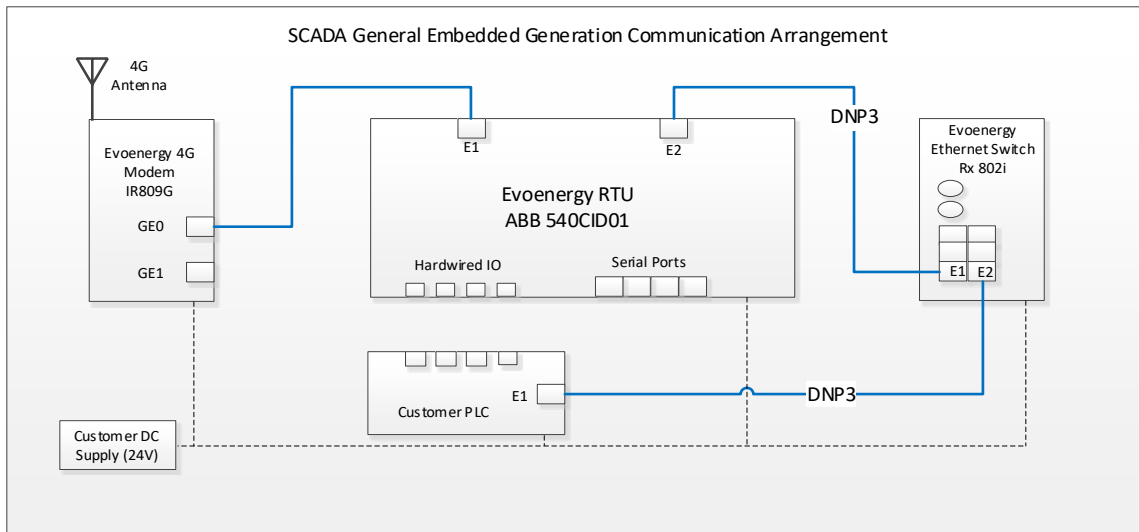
SCADA General Embedded Generation Communication Arrangement

4G Antenna

Evoenergy 4G Modem IR809G

GE0

GE1

E1

E2

Evoenergy RTU ABB 540CID01

Hardwired IO

Serial Ports

DNP3

Evoenergy Ethernet Switch Rx 802i

E1

E2

E1

Customer PLC

DNP3

Customer DC Supply (24V)